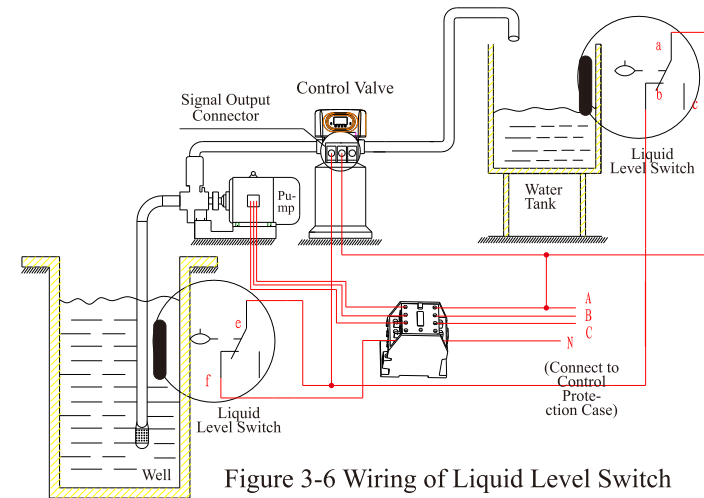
Control Valve

Signal Output Connector

Pu-mp

Water Tank

a

b

c

Liquid Level Switch

e

f

Liquid Level Switch

Well

A

B

C

N

(Connect to Control Protection Case)

Figure 3-6 Wiring of Liquid Level Switch